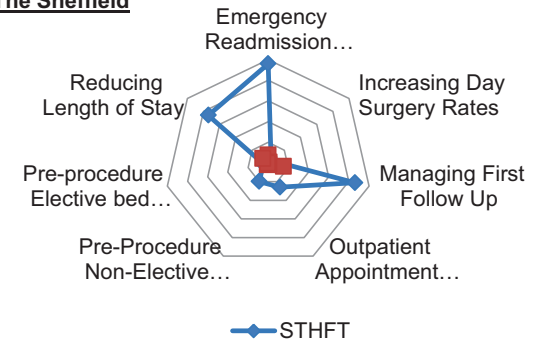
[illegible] Sheffield

Emergency Readmission…

Increasing Day Surgery Rates

Managing First Follow Up

Outpatient Appointment…

Pre-Procedure Non-Elective…

Pre-procedure Elective bed…

Reducing Length of Stay

STHFT